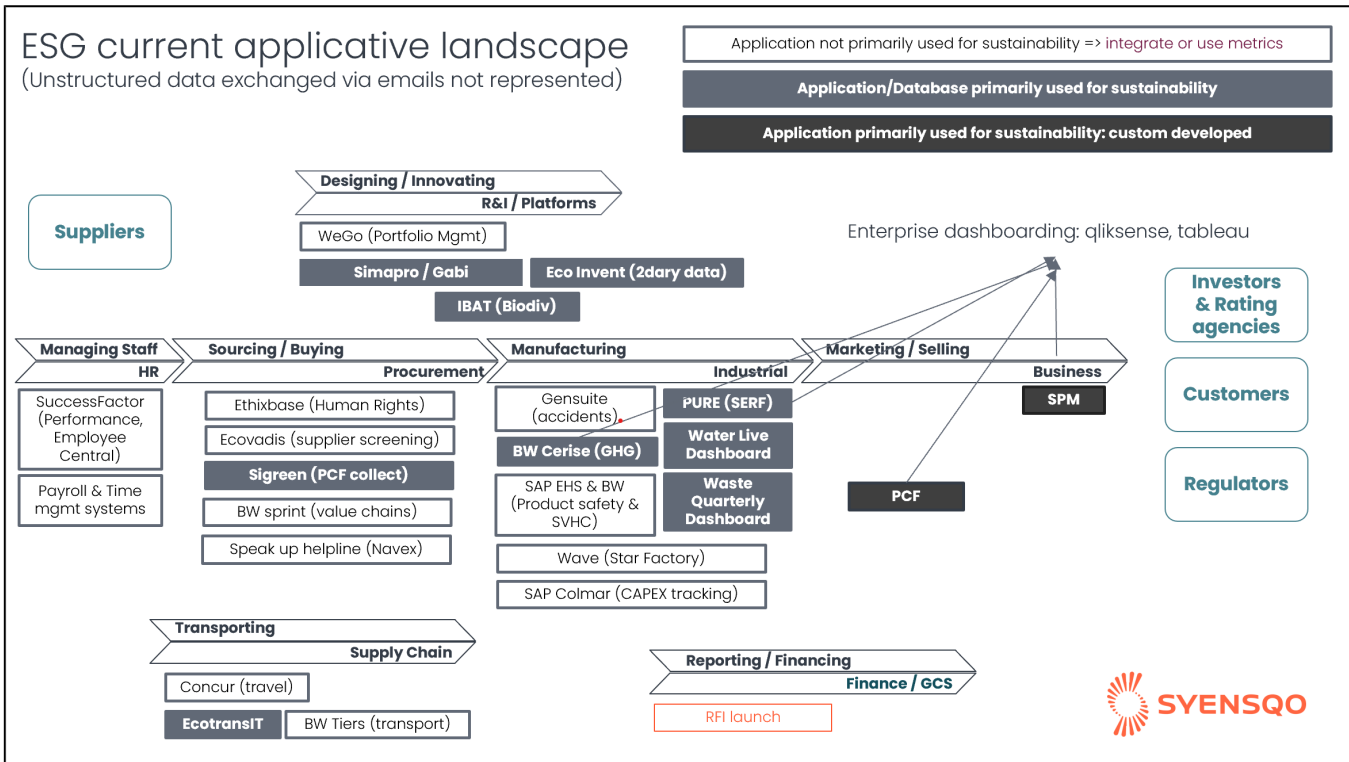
ESG current applicative landscape
(Unstructured data exchanged via emails not represented)

Application not primarily used for sustainability => integrate or use metrics

Application/Database primarily used for sustainability

Application primarily used for sustainability: custom developed

Designing / Innovating
R&I / Platforms

WeGo (Portfolio Mgmt)

Simapro / Gabi

Eco Invent (2dary data)

IBAT (Biodiv)

Suppliers

Enterprise dashboarding: qliksense, tableau

Investors & Rating agencies

Customers

Regulators

Managing Staff
HR

SuccessFactor (Performance, Employee Central)

Payroll & Time mgmt systems

Sourcing / Buying
Procurement

Ethixbase (Human Rights)

Ecovadis (supplier screening)

Sigreen (PCF collect)

BW sprint (value chains)

Speak up helpline (Navex)

Manufacturing
Industrial

Gensuite (accidents)

PURE (SERF)

BW Cerise (GHG)

Water Live Dashboard

SAP EHS & BW (Product safety & SVHC)

Waste Quarterly Dashboard

Wave (Star Factory)

SAP Colmar (CAPEX tracking)

Marketing / Selling
Business

SPM

PCF

Transporting
Supply Chain

Concur (travel)

EcotransIT

BW Tiers (transport)

Reporting / Financing
Finance / GCS

RFI launch

SYENSQO